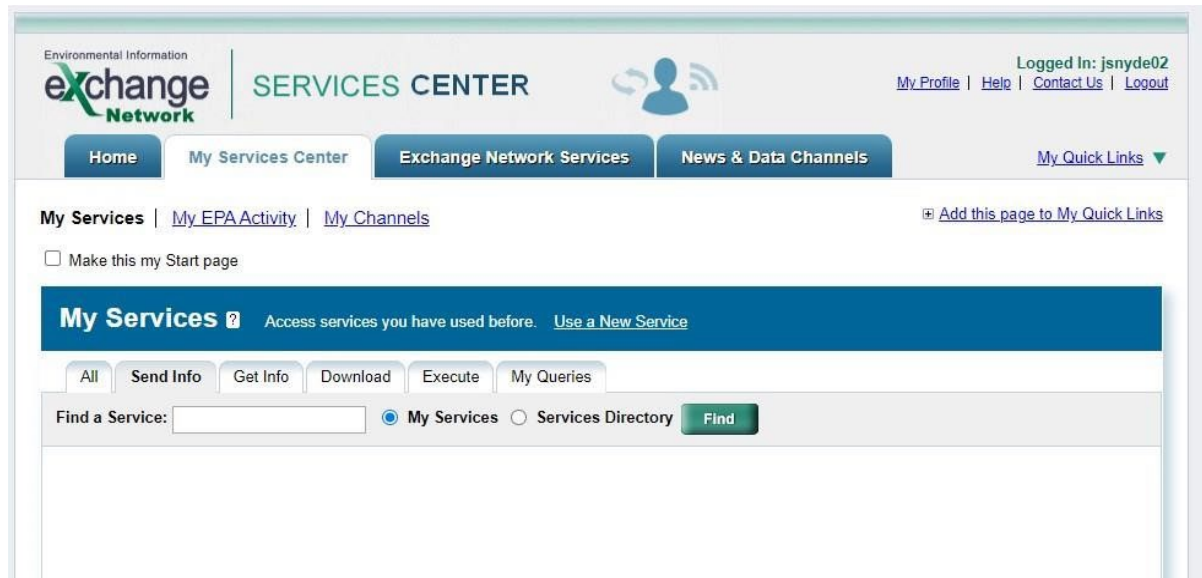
Environmental Information
eXchange Network

SERVICES CENTER

Logged In: jsnyde02
My Profile | Help | Contact Us | Logout

Home | My Services Center | Exchange Network Services | News & Data Channels

My Quick Links ▼

My Services | My EPA Activity | My Channels

⊞ Add this page to My Quick Links

☐ Make this my Start page

My Services ? Access services you have used before. Use a New Service

All | Send Info | Get Info | Download | Execute | My Queries

Find a Service: ◉ My Services ○ Services Directory Find